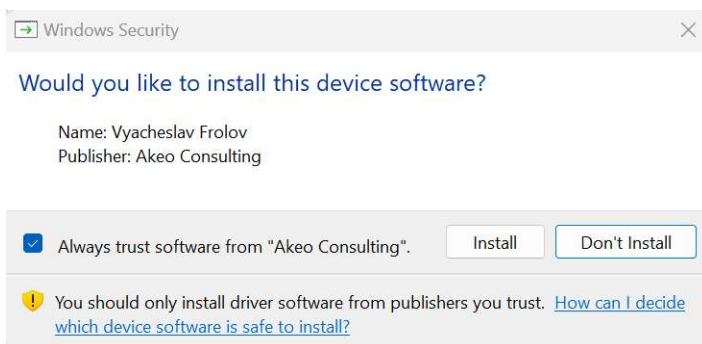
Windows Security

Would you like to install this device software?

Name: Vyacheslav Frolov
Publisher: Akeo Consulting

Always trust software from "Akeo Consulting".

Install

Don't Install

You should only install driver software from publishers you trust. How can I decide which device software is safe to install?